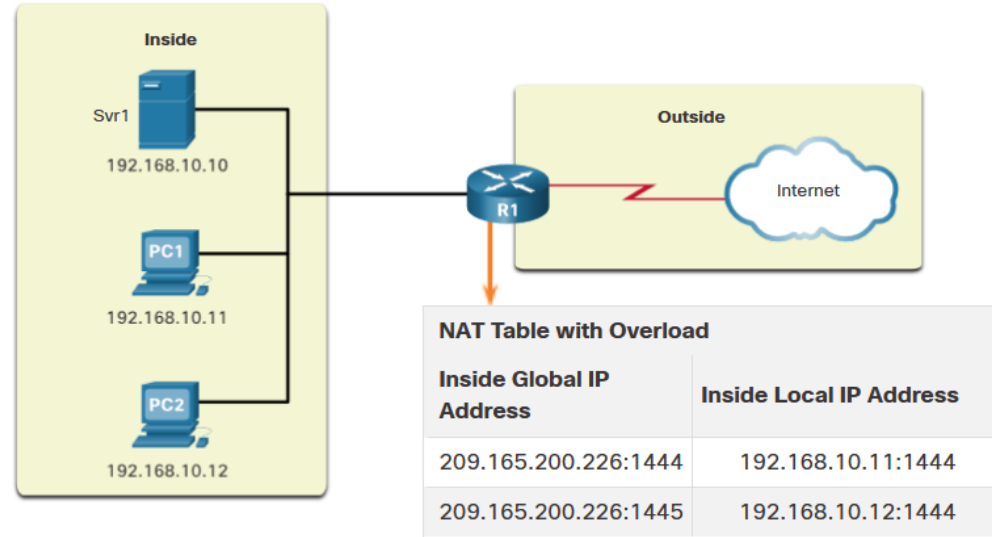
Inside

Svr1
192.168.10.10

PC1
192.168.10.11

PC2
192.168.10.12

R1

Outside

Internet

NAT Table with Overload

| Inside Global IP Address | Inside Local IP Address |
|---|---|
| 209.165.200.226:1444 | 192.168.10.11:1444 |
| 209.165.200.226:1445 | 192.168.10.12:1444 |